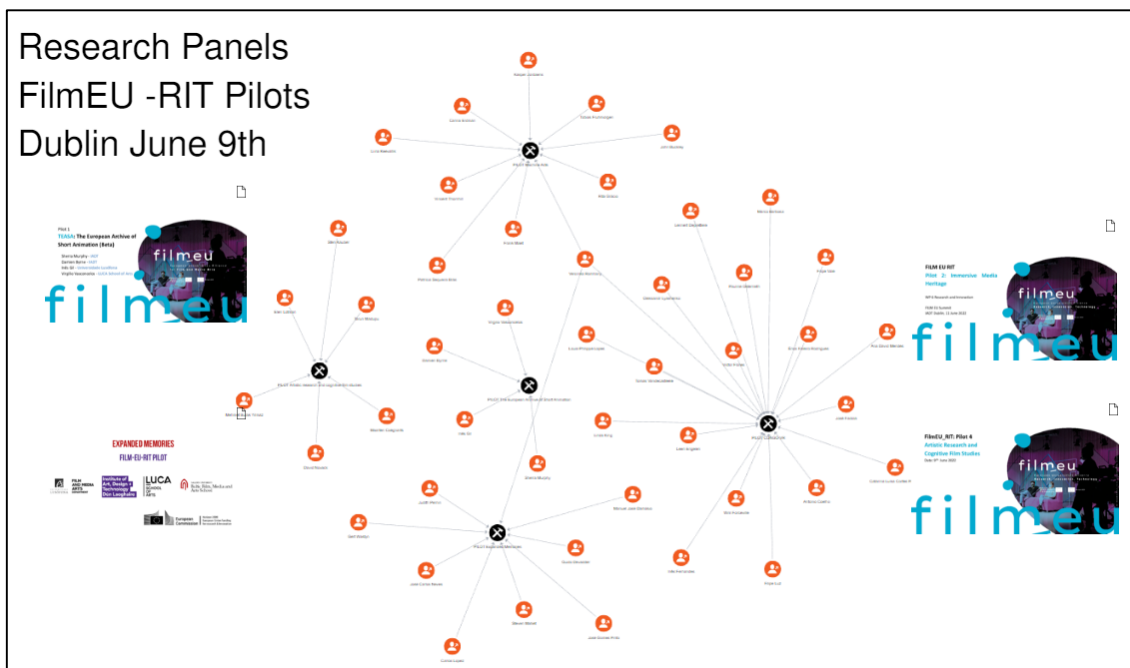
Research Panels
FilmEU -RIT Pilots
Dublin June 9th

Pilot 1
TEASAs The European Archive of Short Animation (Beta)

filmeu

filmeu

FILM EU RIT
Pilot 2: Immersive Media Heritage

filmeu

filmeu

FilmEU_RIT: Pilot 4
Artistic Research and Cognitive Film Studies

filmeu

filmeu

EXPANDED MEMORIES
FILM-EU-RIT PILOT

FILM AND MEDIA ARTS

Institute of Art, Design + Technology Dún Laoghaire

LUCA SCHOOL OF ARTS

European Commission